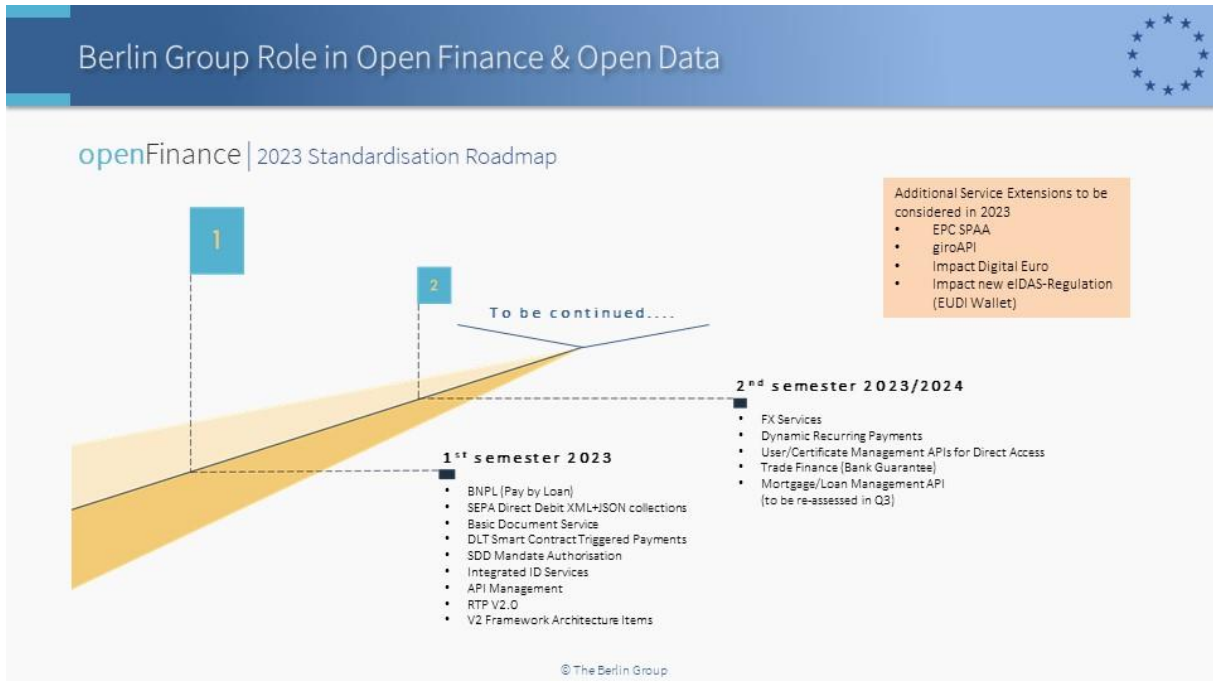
Berlin Group Role in Open Finance & Open Data

openFinance | 2023 Standardisation Roadmap

Additional Service Extensions to be considered in 2023
- EPC SPAA
- giroAPI
- Impact Digital Euro
- Impact new eIDAS-Regulation (EUDI Wallet)

1

2

To be continued....

2$^{nd}$ semester 2023/2024
- FX Services
- Dynamic Recurring Payments
- User/Certificate Management APIs for Direct Access
- Trade Finance (Bank Guarantee)
- Mortgage/Loan Management API (to be re-assessed in Q3)

1$^{st}$ semester 2023
- BNPL (Pay by Loan)
- SEPA Direct Debit XML+JSON collections
- Basic Document Service
- DLT Smart Contract Triggered Payments
- SDD Mandate Authorisation
- Integrated ID Services
- API Management
- RTP V2.0
- V2 Framework Architecture Items

© The Berlin Group